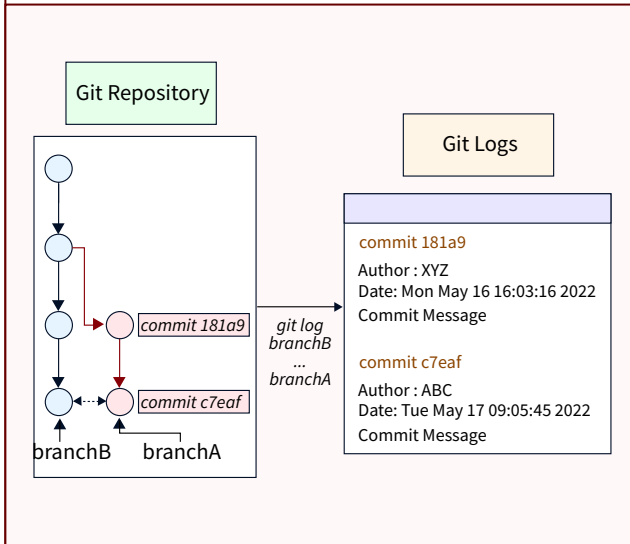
Git Repository

commit 181a9

commit c7eaf

branchB

branchA

git log
branchB
...
branchA

Git Logs

commit 181a9
Author : XYZ
Date: Mon May 16 16:03:16 2022
Commit Message

commit c7eaf
Author : ABC
Date: Tue May 17 09:05:45 2022
Commit Message